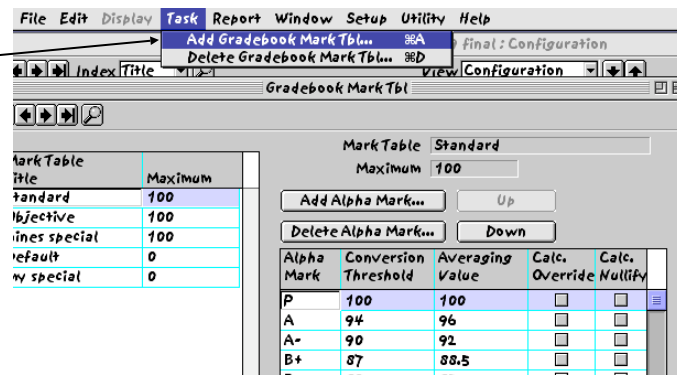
File Edit Display Task Report Window Setup Utility Help

Add Gradebook Mark Tbl... ⌘A
Delete Gradebook Mark Tbl... ⌘D

final : Configuration

Index Title

View Configuration

Gradebook Mark Tbl

| Mark Table Title | Maximum |
|---|---|
| tandard | 100 |
| bjective | 100 |
| aines special | 100 |
| efault | 0 |
| y special | 0 |

Mark Table Standard

Maximum 100

Add Alpha Mark...

Up

Delete Alpha Mark...

Down

| Alpha Mark | Conversion Threshold | Averaging Value | Calc. Override | Calc. Nullify |
|---|---|---|---|---|
| P | 100 | 100 | | |
| A | 94 | 96 | | |
| A- | 90 | 92 | | |
| B+ | 87 | 88.5 | | |